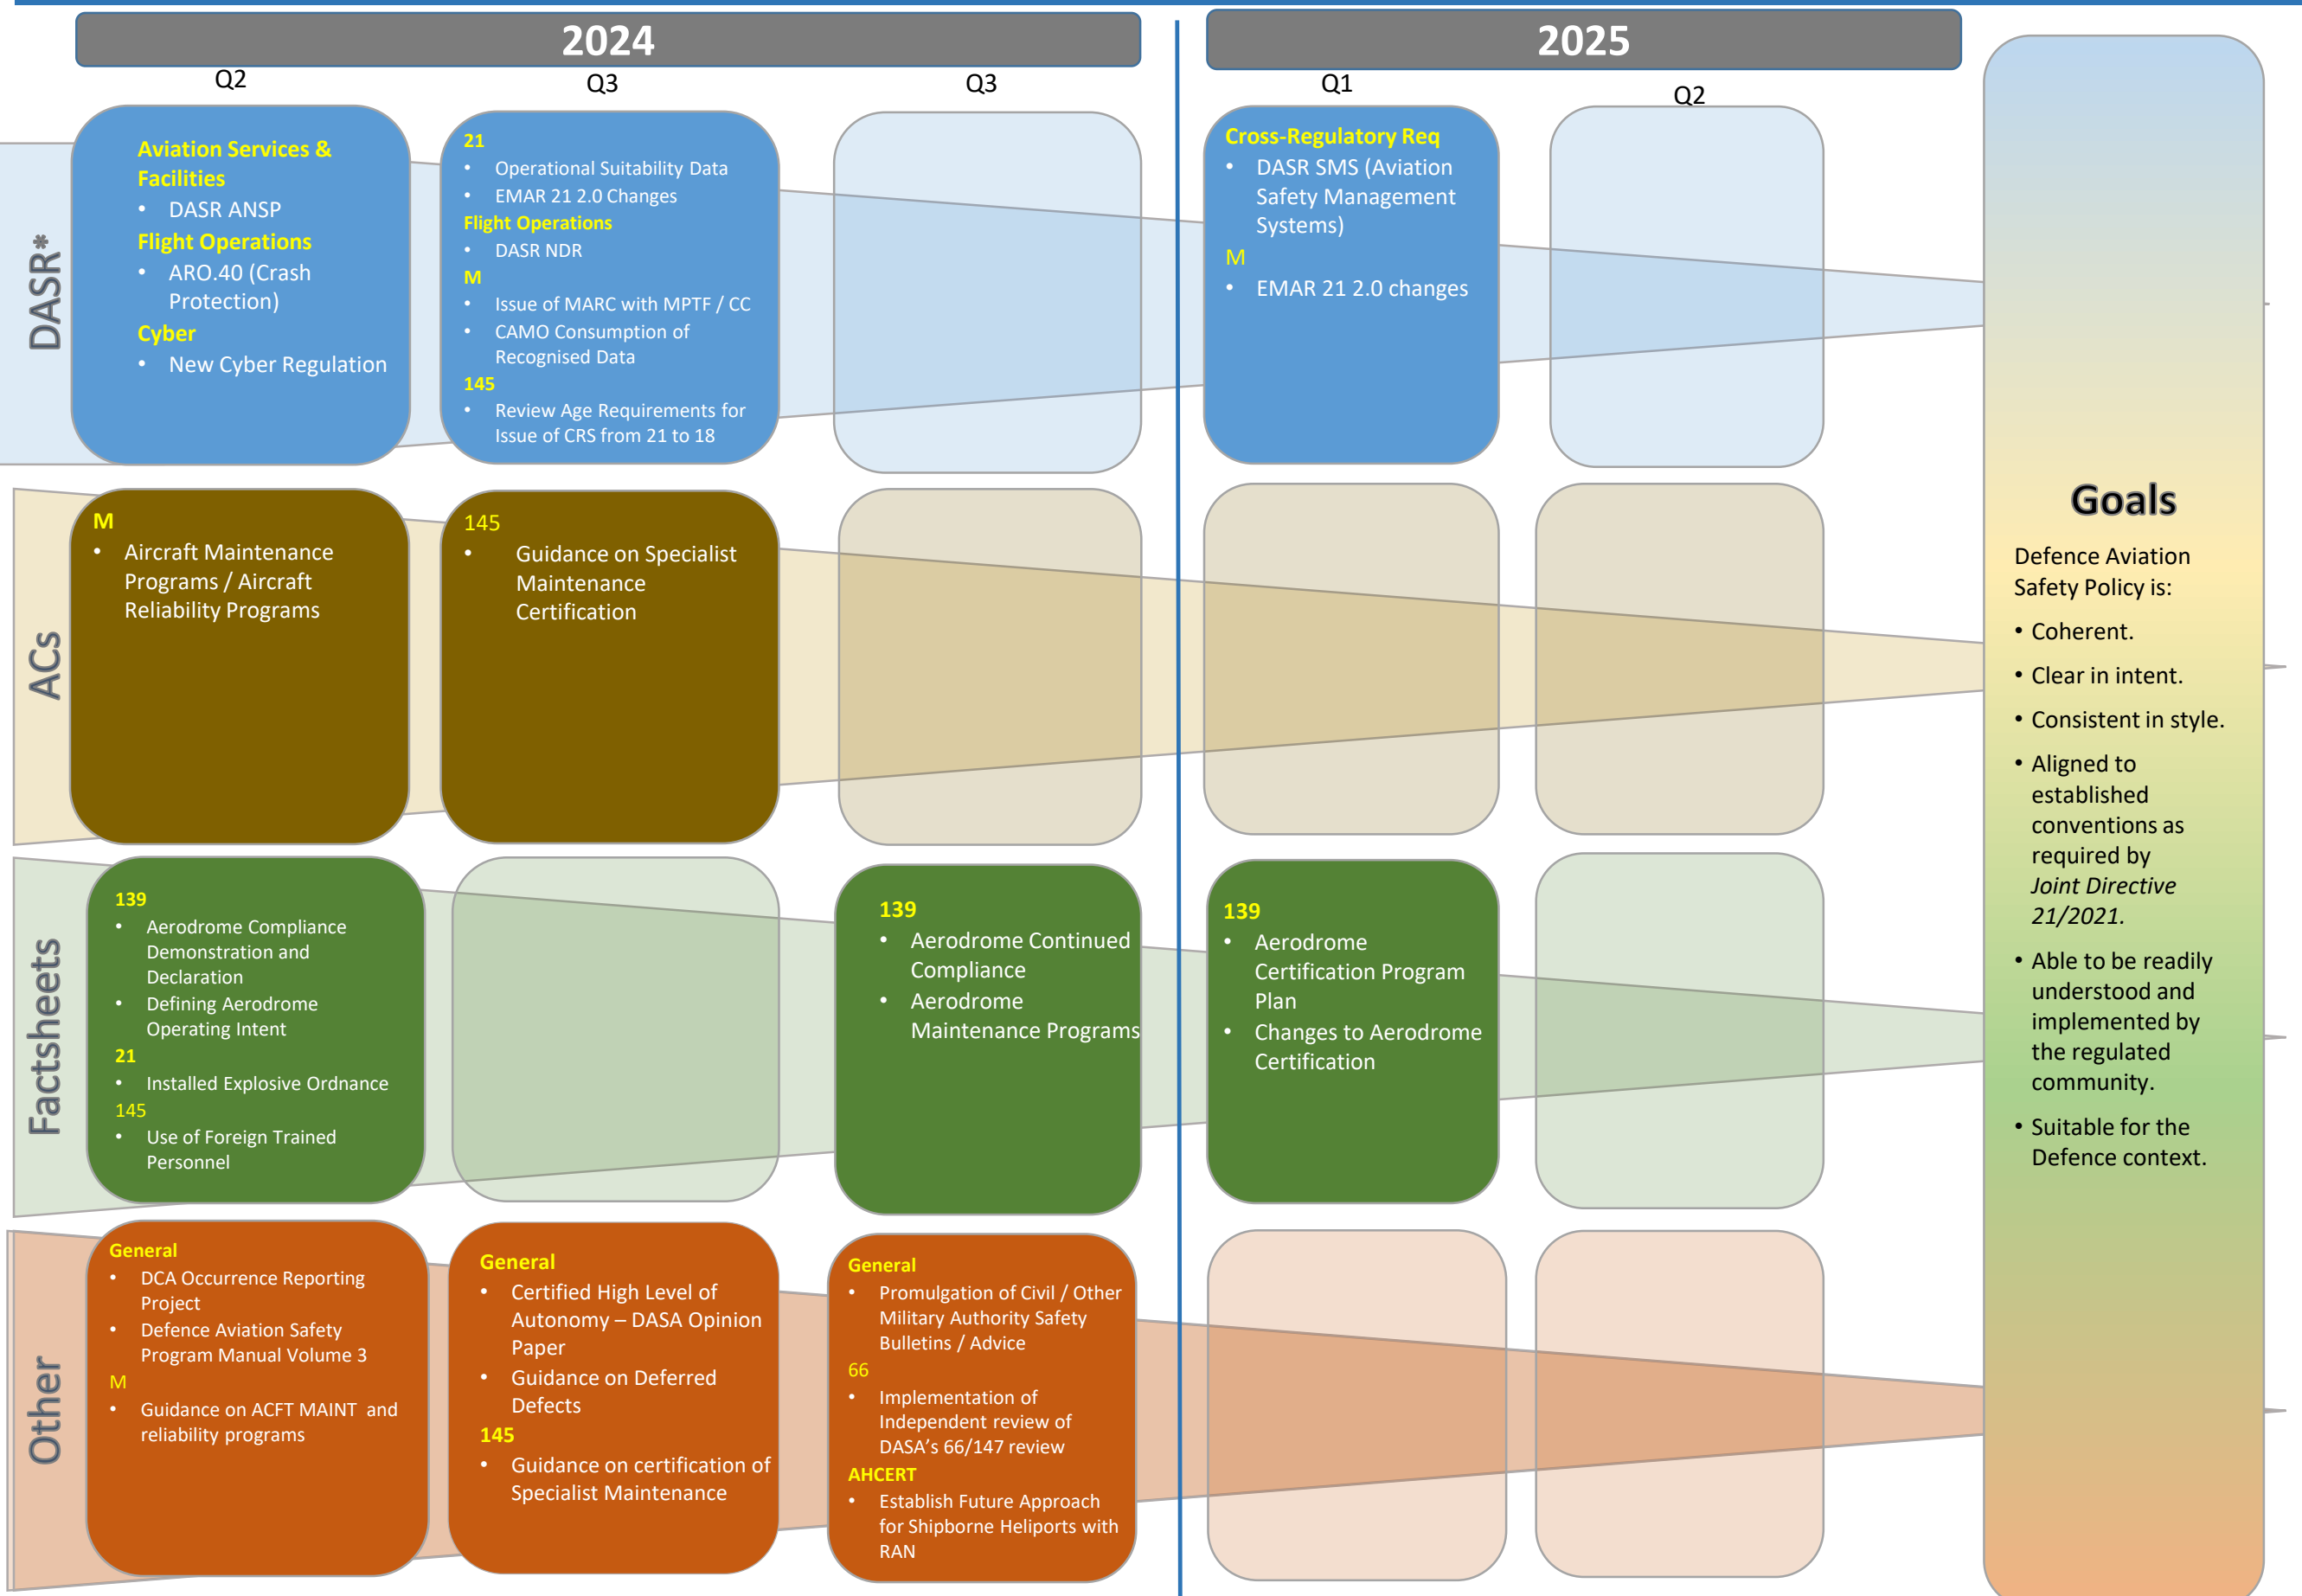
2024

2025

Q2

Q3

Q3

Q1

Q2

DASR*

Aviation Services & Facilities
• DASR ANSP
Flight Operations
• ARO.40 (Crash Protection)
Cyber
• New Cyber Regulation

21
• Operational Suitability Data
• EMAR 21 2.0 Changes
Flight Operations
• DASR NDR
M
• Issue of MARC with MPTF / CC
• CAMO Consumption of Recognised Data
145
• Review Age Requirements for Issue of CRS from 21 to 18

Cross-Regulatory Req
• DASR SMS (Aviation Safety Management Systems)
M
• EMAR 21 2.0 changes

ACs

M
• Aircraft Maintenance Programs / Aircraft Reliability Programs

145
• Guidance on Specialist Maintenance Certification

Factsheets

139
• Aerodrome Compliance Demonstration and Declaration
• Defining Aerodrome Operating Intent
21
• Installed Explosive Ordnance
145
• Use of Foreign Trained Personnel

139
• Aerodrome Continued Compliance
• Aerodrome Maintenance Programs

139
• Aerodrome Certification Program Plan
• Changes to Aerodrome Certification

Other

General
• DCA Occurrence Reporting Project
• Defence Aviation Safety Program Manual Volume 3
M
• Guidance on ACFT MAINT and reliability programs

General
• Certified High Level of Autonomy – DASA Opinion Paper
• Guidance on Deferred Defects
145
• Guidance on certification of Specialist Maintenance

General
• Promulgation of Civil / Other Military Authority Safety Bulletins / Advice
66
• Implementation of Independent review of DASA's 66/147 review
AHCERT
• Establish Future Approach for Shipborne Heliports with RAN

Goals

Defence Aviation Safety Policy is:
• Coherent.
• Clear in intent.
• Consistent in style.
• Aligned to established conventions as required by *Joint Directive 21/2021.*
• Able to be readily understood and implemented by the regulated community.
• Suitable for the Defence context.